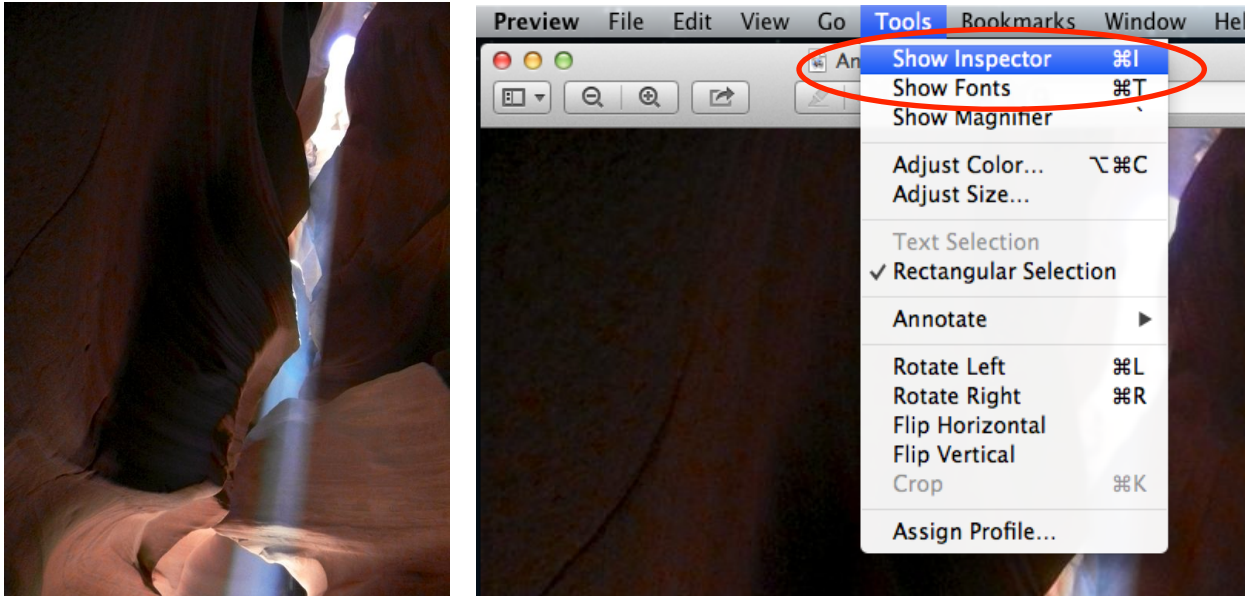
Preview File Edit View Go Tools Bookmarks Window Hel

An

Show Inspector ⌘I
Show Fonts ⌘T
Show Magnifier `

Adjust Color... ⌥⌘C
Adjust Size...

Text Selection
✓ Rectangular Selection

Annotate ▶

Rotate Left ⌘L
Rotate Right ⌘R
Flip Horizontal
Flip Vertical
Crop ⌘K

Assign Profile...